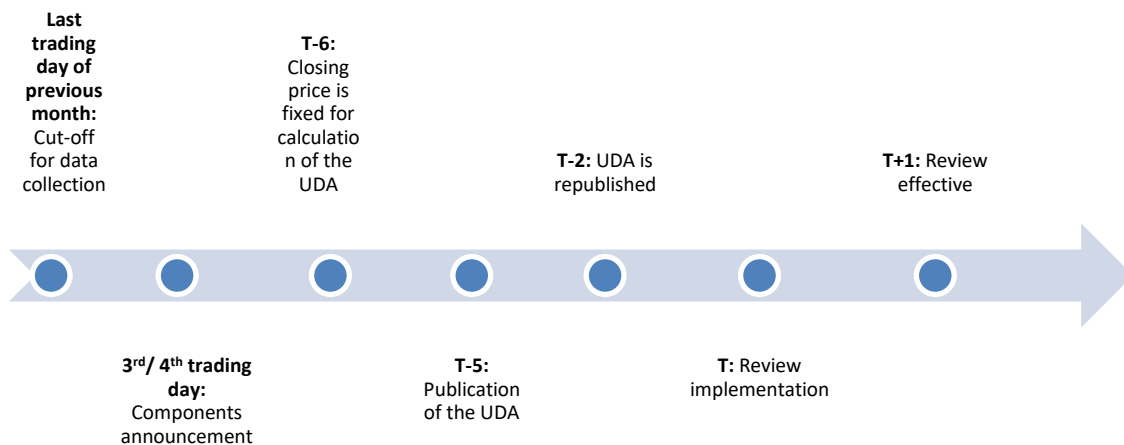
**Last trading day of previous month:** Cut-off for data collection

**3rd/ 4th trading day:** Components announcement

**T-6:** Closing price is fixed for calculation of the UDA

**T-5:** Publication of the UDA

**T-2:** UDA is republished

**T:** Review implementation

**T+1:** Review effective